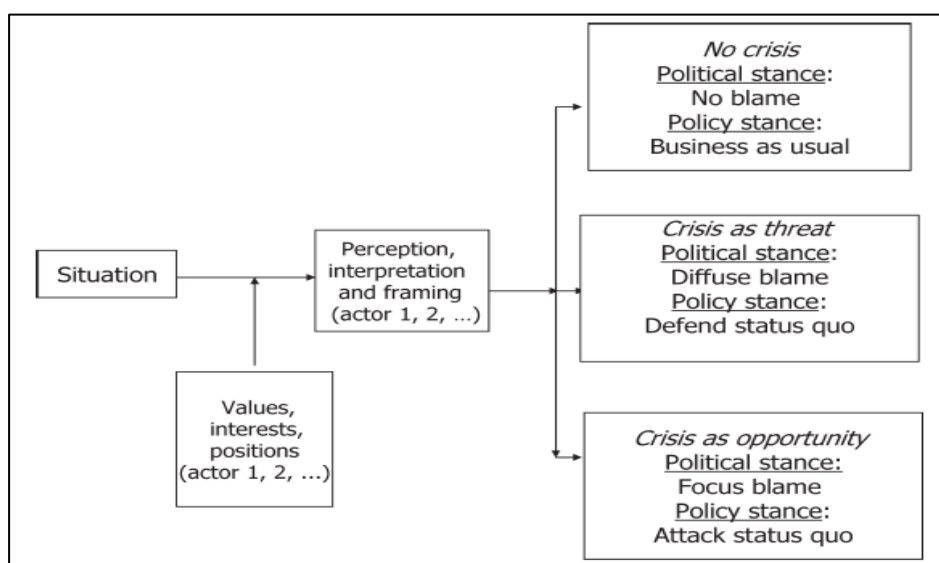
Situation

Values, interests, positions (actor 1, 2, ...)

Perception, interpretation and framing (actor 1, 2, ...)

*No crisis*
Political stance:
No blame
Policy stance:
Business as usual

*Crisis as threat*
Political stance:
Diffuse blame
Policy stance:
Defend status quo

*Crisis as opportunity*
Political stance:
Focus blame
Policy stance:
Attack status quo